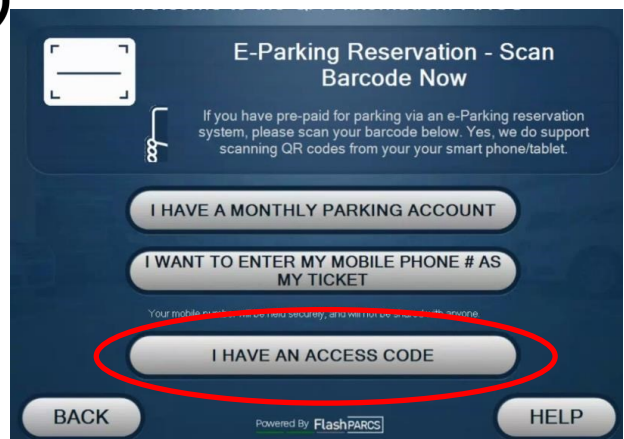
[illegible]

E-Parking Reservation - Scan Barcode Now

If you have pre-paid for parking via an e-Parking reservation system, please scan your barcode below. Yes, we do support scanning QR codes from your your smart phone/tablet.

I HAVE A MONTHLY PARKING ACCOUNT

I WANT TO ENTER MY MOBILE PHONE # AS MY TICKET

Your mobile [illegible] will be held securely, and will not be share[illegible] with anyone.

I HAVE AN ACCESS CODE

BACK

Powered By FlashPARCS

HELP